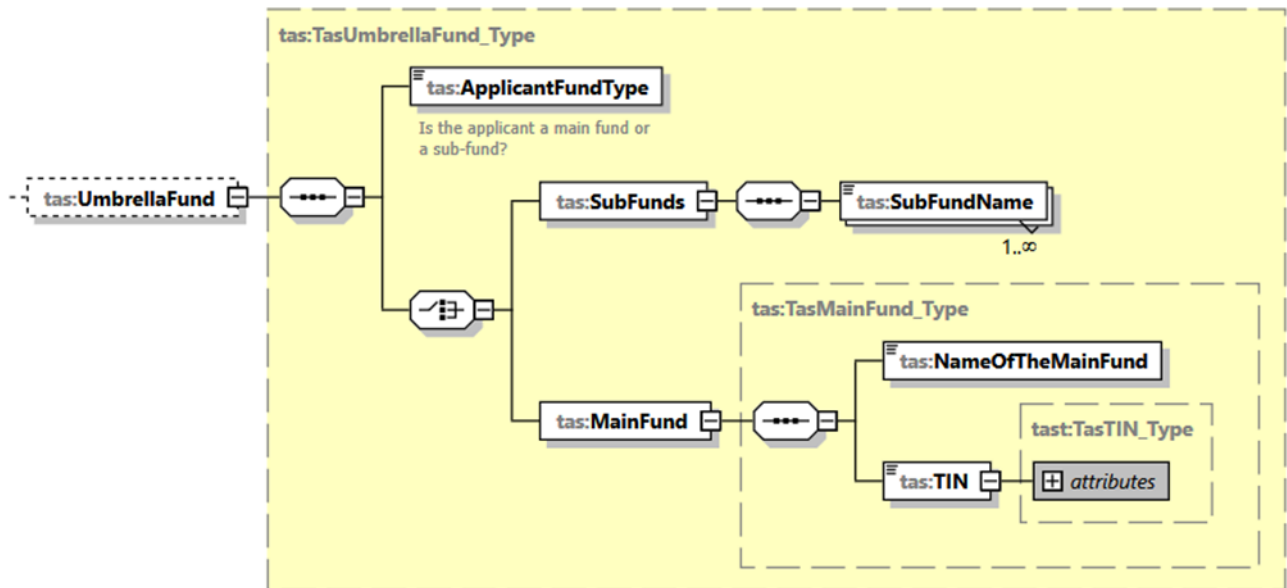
tas:TasUmbrellaFund_Type

tas:UmbrellaFund

tas:ApplicantFundType

Is the applicant a main fund or a sub-fund?

tas:SubFunds

tas:SubFundName

1..∞

tas:TasMainFund_Type

tas:MainFund

tas:NameOfTheMainFund

tast:TasTIN_Type

tas:TIN

attributes